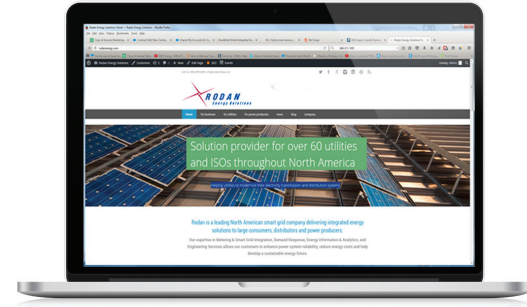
RODAN
Energy Solutions

Solution provider for over 60 utilities and ISOs throughout North America

Rodan is a leading North American smart grid company delivering integrated energy solutions to large consumers, distributors and power producers.

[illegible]